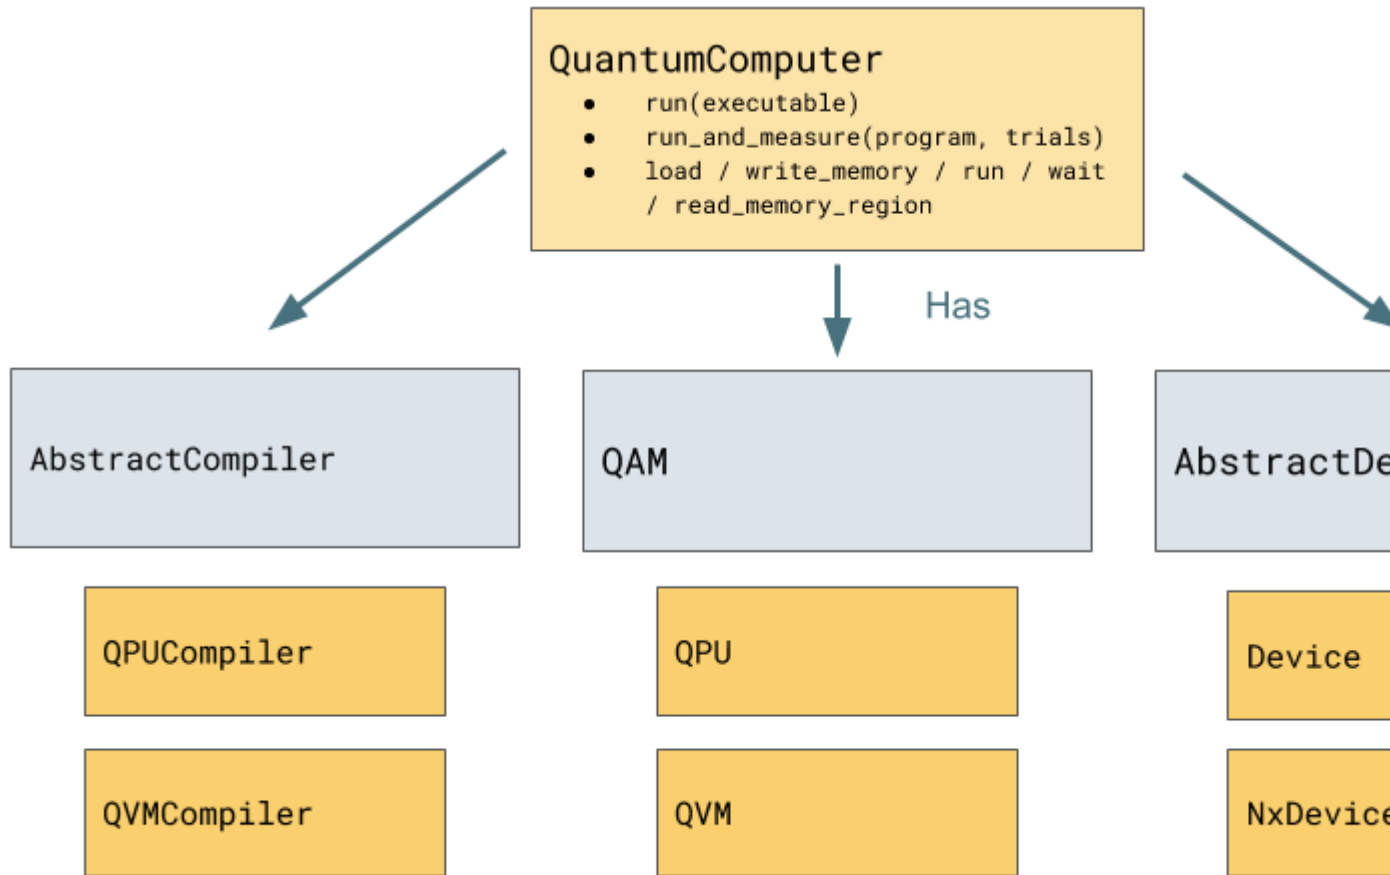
QuantumComputer

- run(executable)
- run_and_measure(program, trials)
- load / write_memory / run / wait / read_memory_region

Has

AbstractCompiler

QAM

AbstractDe

QPUCompiler

QPU

Device

QVMCompiler

QVM

NxDevice